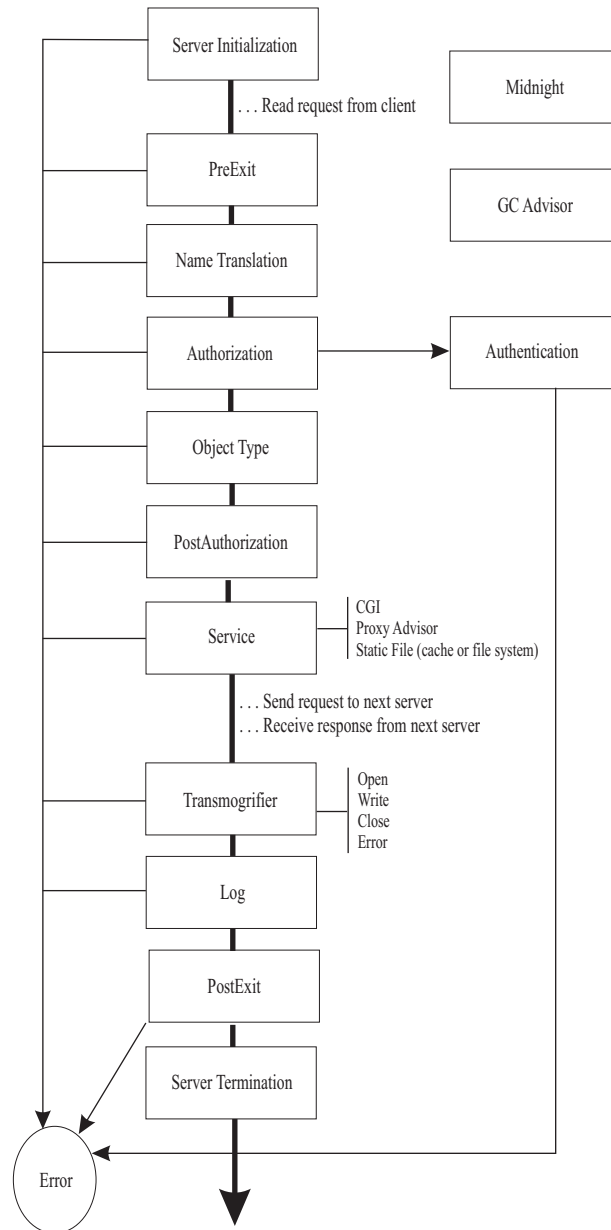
Server Initialization

. . . Read request from client

Midnight

PreExit

GC Advisor

Name Translation

Authorization

Authentication

Object Type

PostAuthorization

Service

CGI
Proxy Advisor
Static File (cache or file system)

. . . Send request to next server
. . . Receive response from next server

Transmogrifier

Open
Write
Close
Error

Log

PostExit

Server Termination

Error